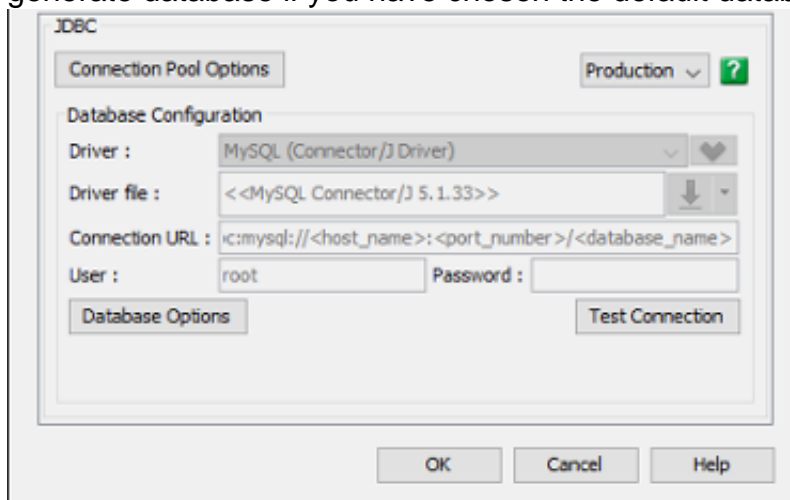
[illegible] database if you have chosen the default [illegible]

JDBC

Connection Pool Options

Production

?

Database Configuration

Driver : MySQL (Connector/J Driver)

Driver file : <<MySQL Connector/J 5.1.33>>

Connection URL : ‹c:mysql://<host_name>:<port_number>/<database_name>

User : root

Password :

Database Options

Test Connection

OK

Cancel

Help